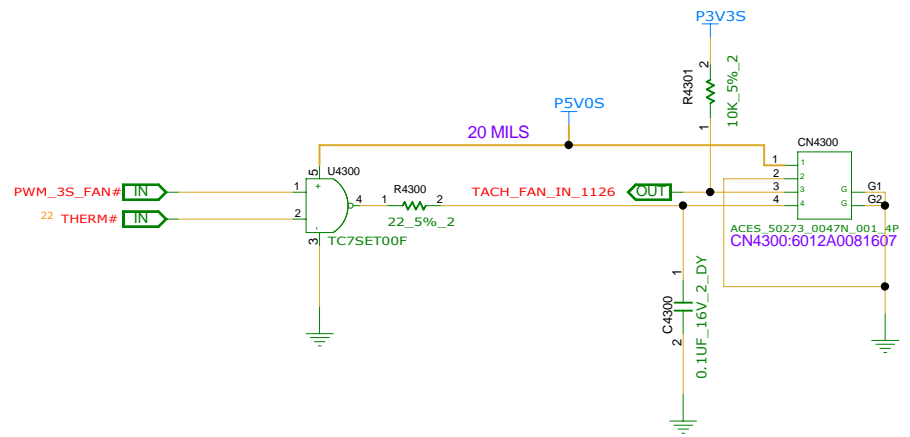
P3V3S

R4301
2
10K_5%_2
1

P5V0S

20 MILS

CN4300

U4300
5

PWM_3S_FAN# IN
1
+

22 THERM# IN
2

4
1 R4300 2
22_5%_2

3
TC7SET00F

TACH_FAN_IN_1126 OUT

1
2
3
4

1
2
3
4

G
G

G1
G2

ACES_50273_0047N_001_4P
CN4300:6012A0081607

1
C4300
2
0.1UF_16V_2_DY